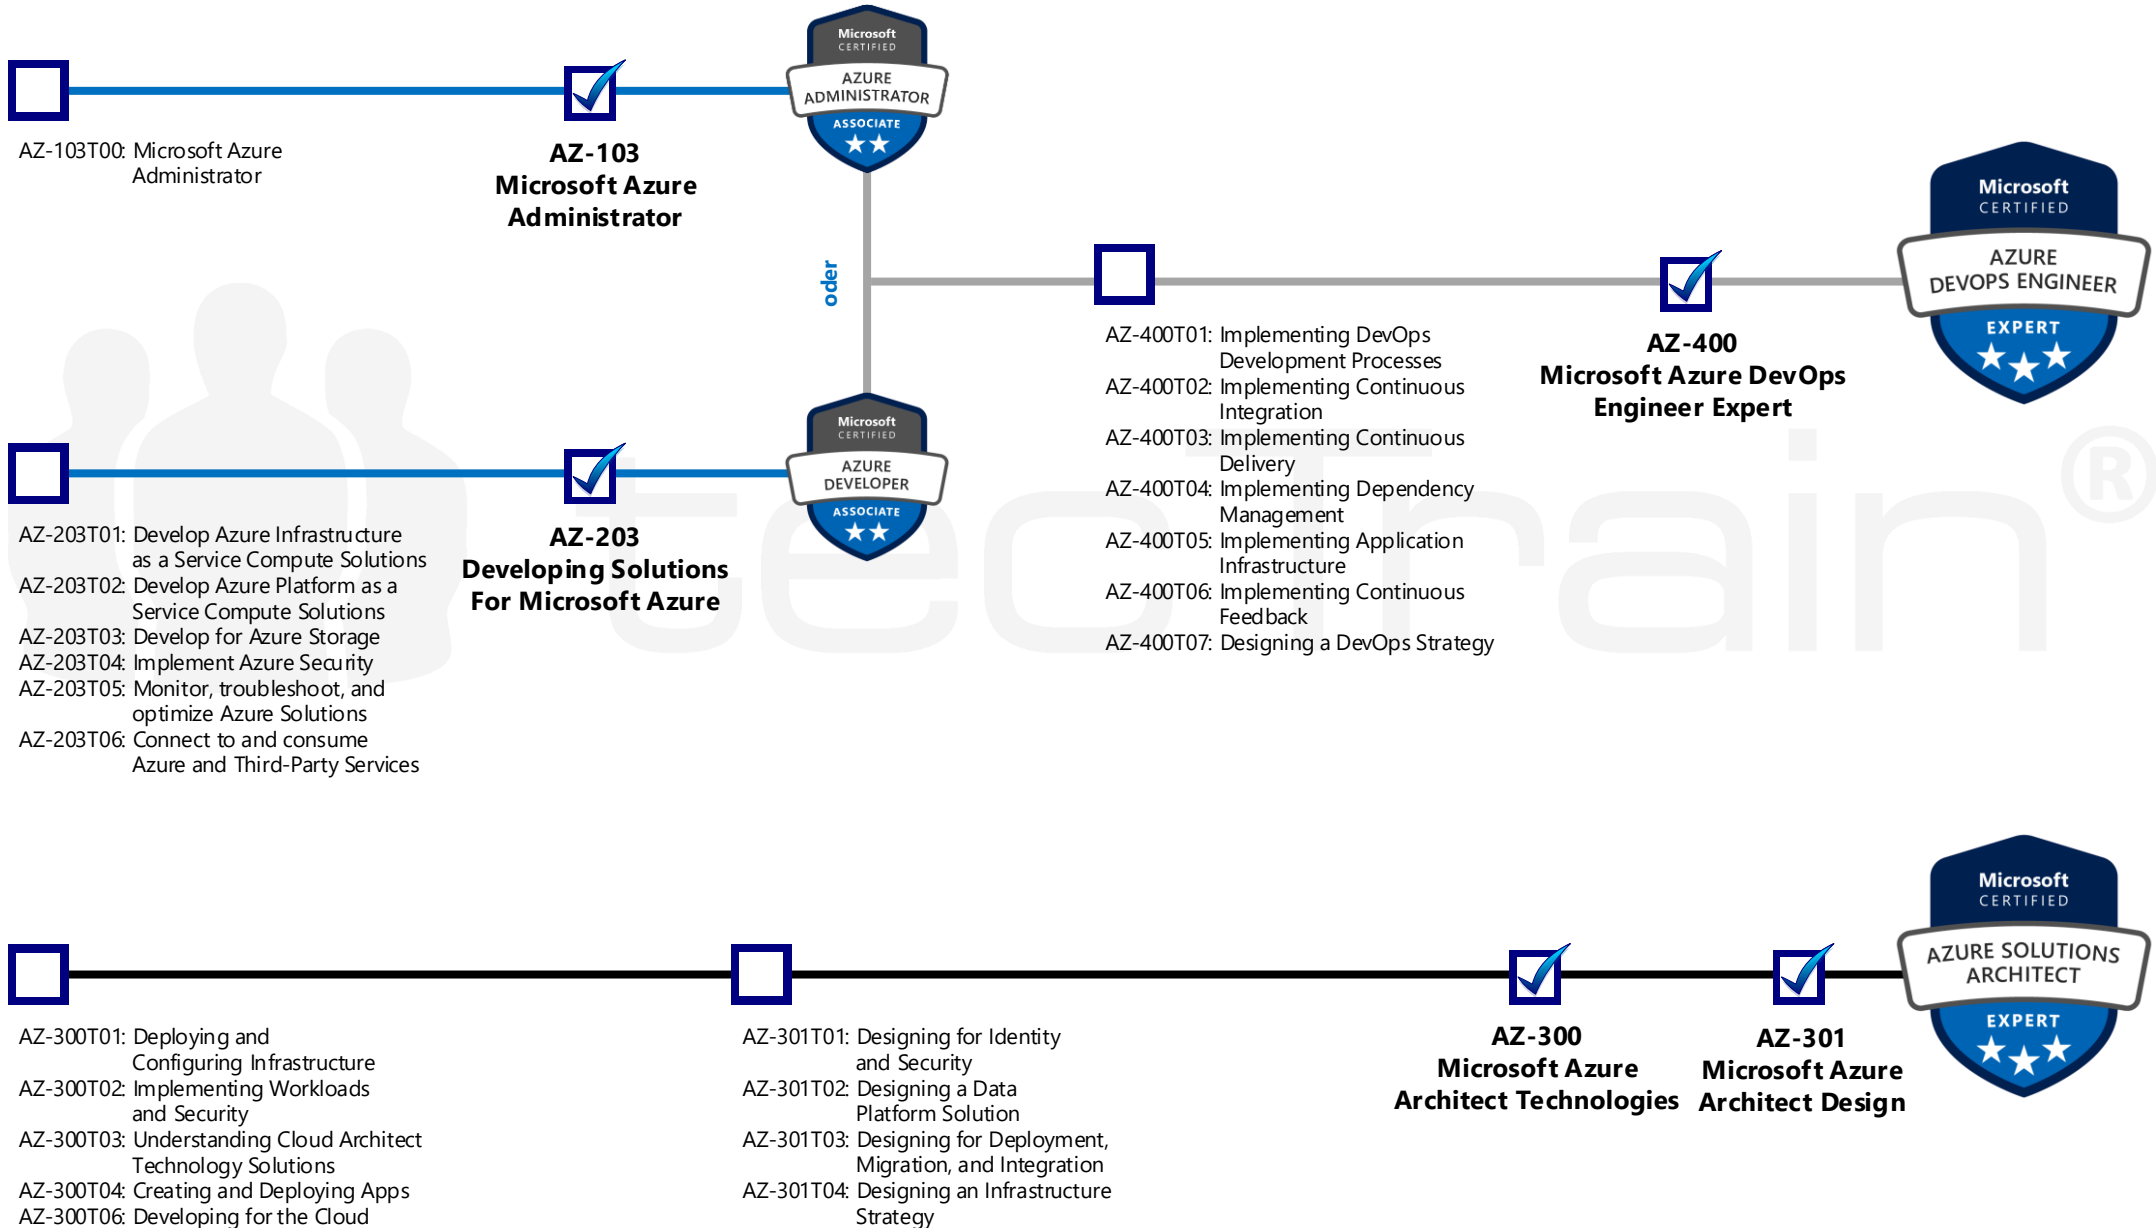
Microsoft CERTIFIED
AZURE ADMINISTRATOR
ASSOCIATE

AZ-103T00: Microsoft Azure Administrator

AZ-103
Microsoft Azure Administrator

oder

Microsoft CERTIFIED
AZURE DEVOPS ENGINEER
EXPERT

AZ-400T01: Implementing DevOps Development Processes
AZ-400T02: Implementing Continuous Integration
AZ-400T03: Implementing Continuous Delivery
AZ-400T04: Implementing Dependency Management
AZ-400T05: Implementing Application Infrastructure
AZ-400T06: Implementing Continuous Feedback
AZ-400T07: Designing a DevOps Strategy

AZ-400
Microsoft Azure DevOps Engineer Expert

Microsoft CERTIFIED
AZURE DEVELOPER
ASSOCIATE

AZ-203T01: Develop Azure Infrastructure as a Service Compute Solutions
AZ-203T02: Develop Azure Platform as a Service Compute Solutions
AZ-203T03: Develop for Azure Storage
AZ-203T04: Implement Azure Security
AZ-203T05: Monitor, troubleshoot, and optimize Azure Solutions
AZ-203T06: Connect to and consume Azure and Third-Party Services

AZ-203
Developing Solutions For Microsoft Azure

tecTrain®

Microsoft CERTIFIED
AZURE SOLUTIONS ARCHITECT
EXPERT

AZ-300T01: Deploying and Configuring Infrastructure
AZ-300T02: Implementing Workloads and Security
AZ-300T03: Understanding Cloud Architect Technology Solutions
AZ-300T04: Creating and Deploying Apps
AZ-300T06: Developing for the Cloud

AZ-301T01: Designing for Identity and Security
AZ-301T02: Designing a Data Platform Solution
AZ-301T03: Designing for Deployment, Migration, and Integration
AZ-301T04: Designing an Infrastructure Strategy

AZ-300
Microsoft Azure Architect Technologies

AZ-301
Microsoft Azure Architect Design